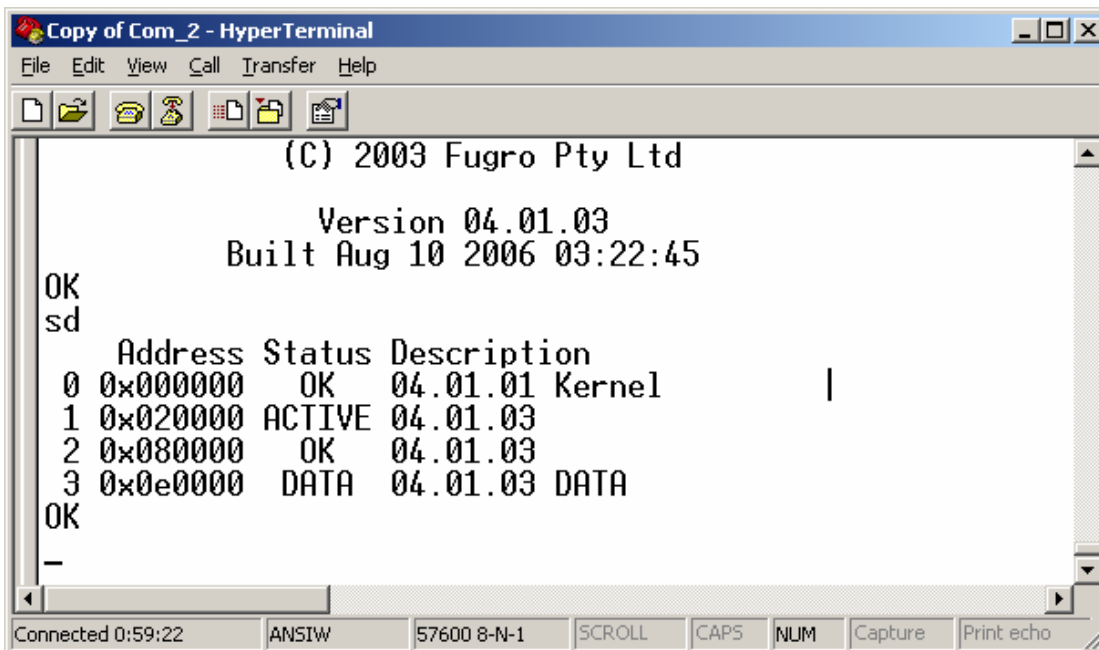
Copy of Com_2 - HyperTerminal

File Edit View Call Transfer Help

(C) 2003 Fugro Pty Ltd

Version 04.01.03
Built Aug 10 2006 03:22:45
OK
sd

| | Address | Status | Description |
|---|---|---|---|
| 0 | 0x000000 | OK | 04.01.01 Kernel |
| 1 | 0x020000 | ACTIVE | 04.01.03 |
| 2 | 0x080000 | OK | 04.01.03 |
| 3 | 0x0e0000 | DATA | 04.01.03 DATA |

OK
_

Connected 0:59:22 ANSIW 57600 8-N-1 SCROLL CAPS NUM Capture Print echo